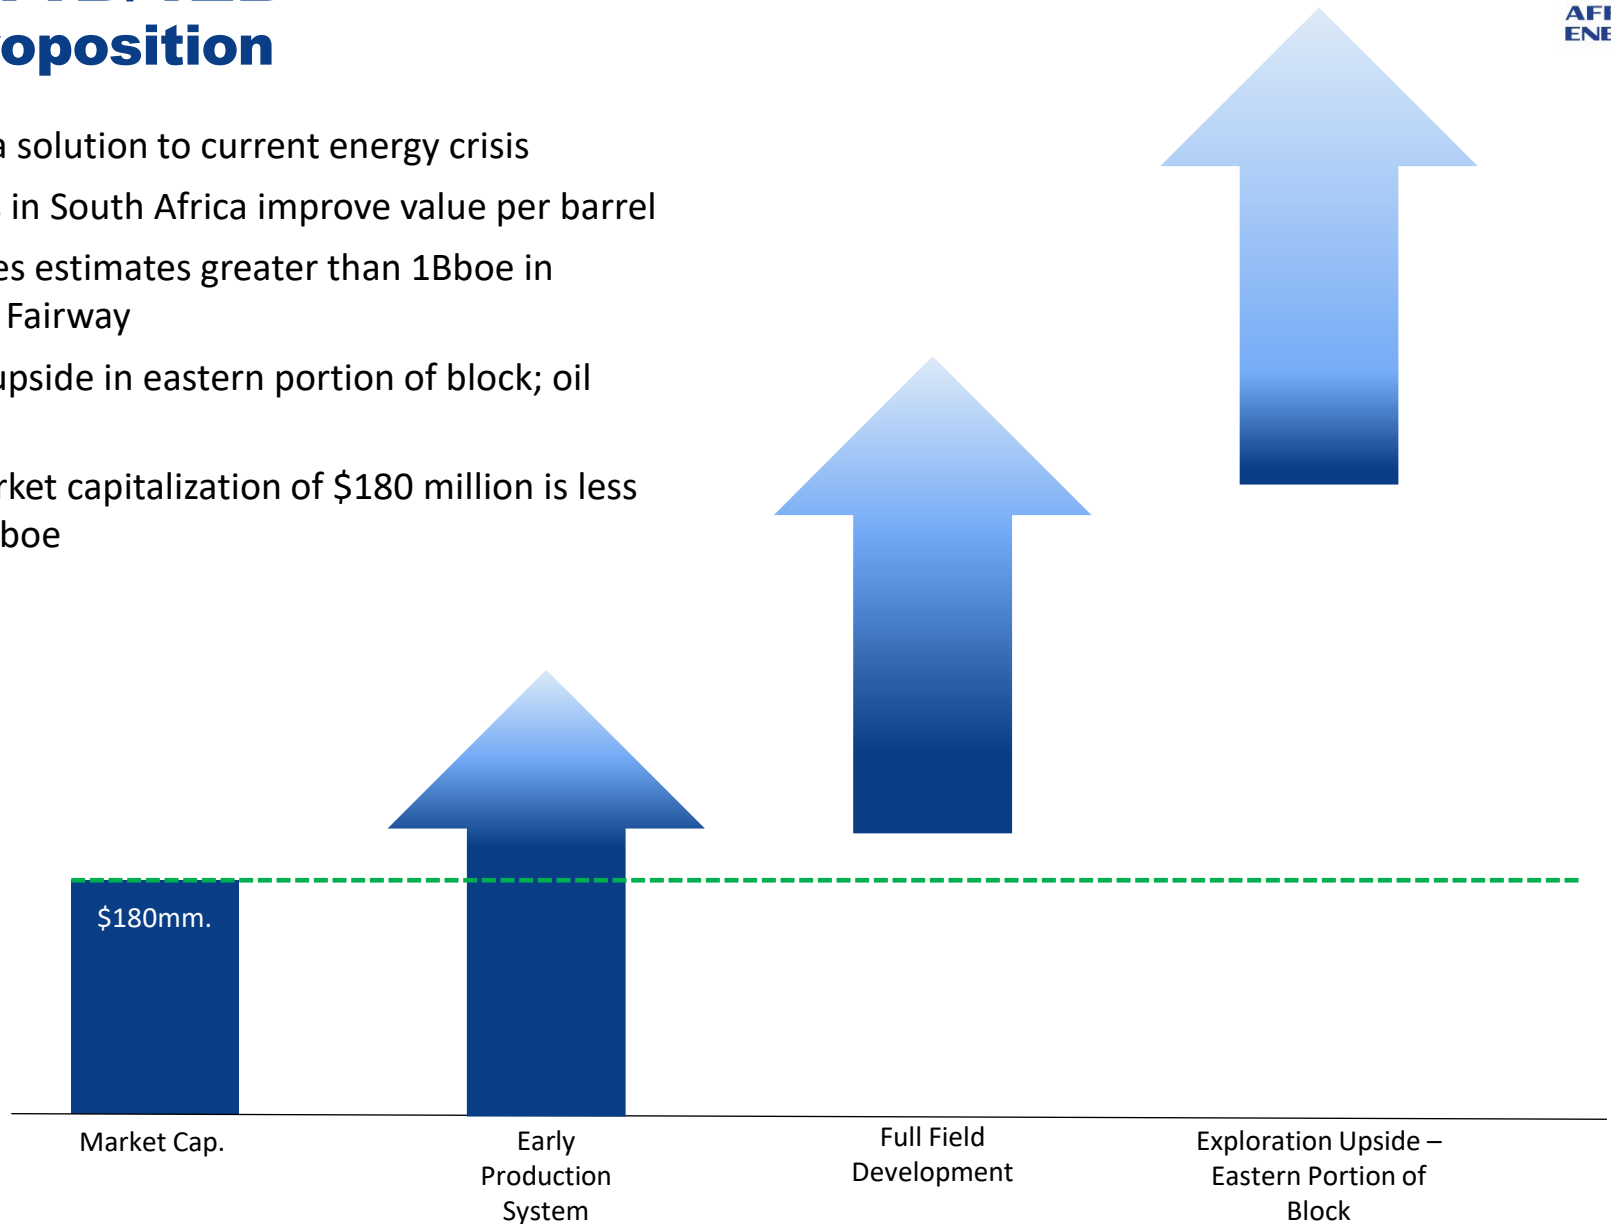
oposition

a solution to current energy crisis

in South Africa improve value per barrel

es estimates greater than 1Bboe in Fairway

upside in eastern portion of block; oil

rket capitalization of $180 million is less boe

AFI
ENE

$180mm.

Market Cap.

Early Production System

Full Field Development

Exploration Upside – Eastern Portion of Block